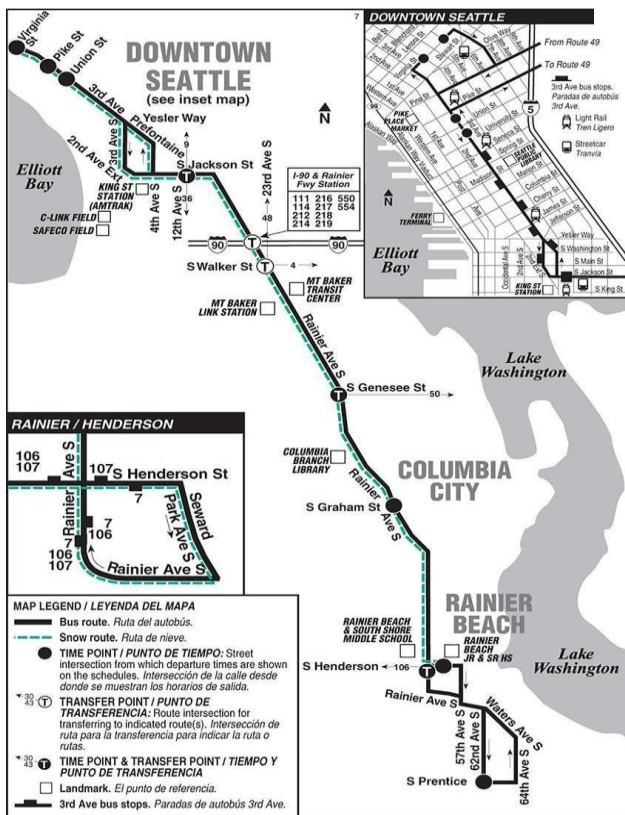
Virginia St
Pike St
Union St
DOWNTOWN SEATTLE
(see inset map)
3rd Ave
Yesler Way
Prefontaine
2nd Ave Ext
3rd Ave S
N
9
S Jackson St
23rd Ave S
Elliott Bay
KING ST STATION (AMTRAK)
4th Ave S
12th Ave S
36
C-LINK FIELD
SAFECO FIELD
I-90 & Rainier Fwy Station
| 111 | 216 | 550 |
|---|---|---|
| 114 | 217 | 554 |
| 212 | 218 | |
| 214 | 219 | |
48
90
90
S Walker St
4
MT BAKER TRANSIT CENTER
MT BAKER LINK STATION
Rainier Ave S
Lake Washington
S Genesee St
50
7
DOWNTOWN SEATTLE
From Route 49
To Route 49
3rd Ave bus stops. Paradas de autobús 3rd Ave.
Light Rail Tren Ligero
Streetcar Tranvía
PIKE PLACE MARKET
SEATTLE PUBLIC LIBRARY
FERRY TERMINAL
Elliott Bay
Yesler Way
S Washington St
S Main St
S Jackson St
S King St
KING ST STATION
5
RAINIER / HENDERSON
106
107
Rainier Ave S
107
S Henderson St
7
Seward Park Ave S
7
106
Rainier
7
106
107
Rainier Ave S
COLUMBIA BRANCH LIBRARY
COLUMBIA CITY
S Graham St
Rainier Ave S
MAP LEGEND / LEYENDA DEL MAPA
Bus route. Ruta del autobús.
Snow route. Ruta de nieve.
TIME POINT / PUNTO DE TIEMPO: Street intersection from which departure times are shown on the schedules. Intersección de la calle desde donde se muestran los horarios de salida.
TRANSFER POINT / PUNTO DE TRANSFERENCIA: Route intersection for transferring to indicated route(s). Intersección de ruta para la transferencia para indicar la ruta o rutas.
TIME POINT & TRANSFER POINT / TIEMPO Y PUNTO DE TRANSFERENCIA
Landmark. El punto de referencia.
3rd Ave bus stops. Paradas de autobús 3rd Ave.
30
43
30
43
RAINIER BEACH
RAINIER BEACH & SOUTH SHORE MIDDLE SCHOOL
RAINIER BEACH JR & SR HS
S Henderson
106
Rainier Ave S
Waters Ave S
57th Ave S
62nd Ave S
S Prentice
64th Ave S
Lake Washington